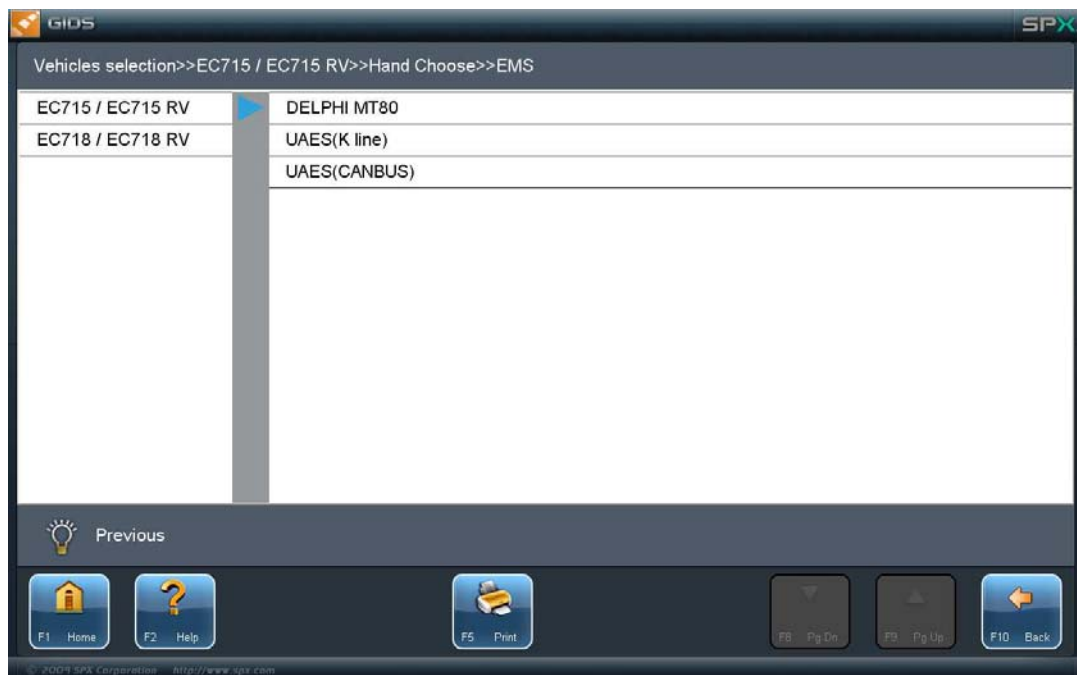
GIDS

SPX

Vehicles selection>>EC715 / EC715 RV>>Hand Choose>>EMS

EC715 / EC715 RV
EC718 / EC718 RV

DELPHI MT80
UAES(K line)
UAES(CANBUS)

Previous

F1 Home
F2 Help
F5 Print
F8 Pg Dn
F9 Pg Up
F10 Back

© 2009 SPX Corporation http://www.spx.com